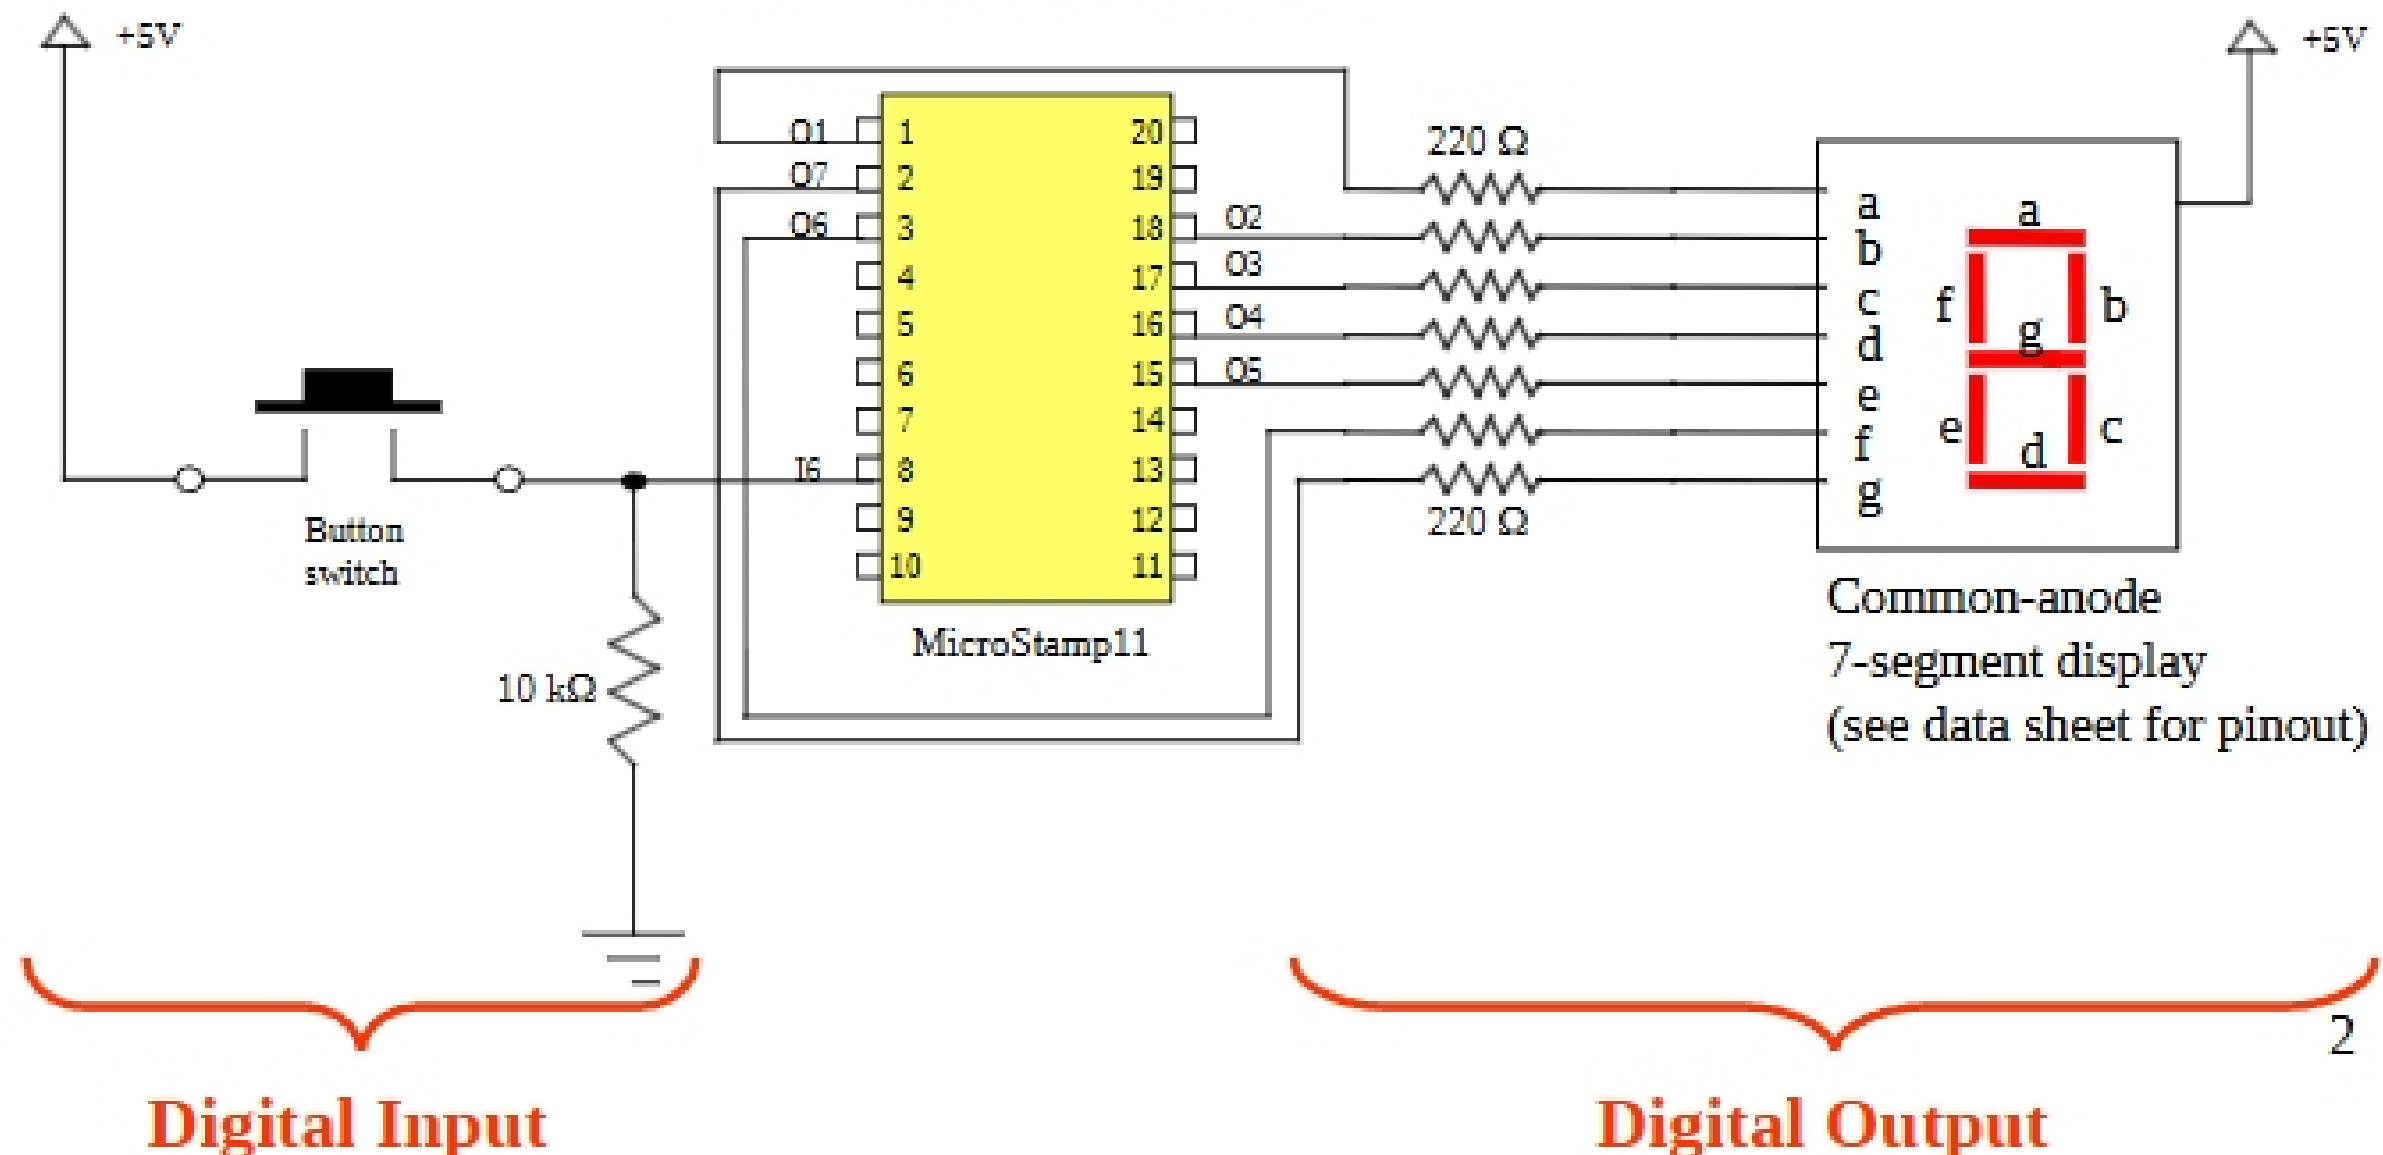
+5V

+5V

O1
O7
O6
I6

1
2
3
4
5
6
7
8
9
10

20
19
18
17
16
15
14
13
12
11

O2
O3
O4
O5

MicroStamp11

220 Ω
220 Ω

a
b
c
d
e
f
g

a
f
b
g
e
c
d

Common-anode
7-segment display
(see data sheet for pinout)

Button
switch

10 kΩ

2

Digital Input

Digital Output